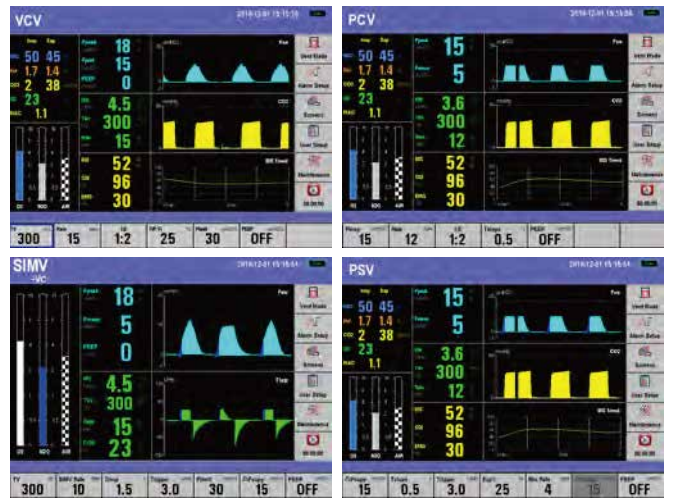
VCV 2016-12-01 15:15:18

50 45
1.7 1.4
2 38
23
MAC 1.1

18
15
0

4.5
300
15

52
96
30

Paw
CO2
BIS Trend

Vent Mode
Alarm Setup
Screen
User Setup
Maintenance
00:00:00

O2 N2O AIR

TV 300 | Rate 15 | I:E 1:2 | TIP:Ti 25 | Plimit 30 | PEEP OFF

PCV 2016-12-01 15:16:06

50 45
1.7 1.4
2 38
23
MAC 1.1

15
5

3.6
300
12

52
96
30

Paw
CO2
BIS Trend

Vent Mode
Alarm Setup
Screen
User Setup
Maintenance
00:00:00

O2 N2O AIR

Pinsp 15 | Rate 12 | I:E 1:2 | Trise 0.5 | PEEP OFF

SIMV -VC 2016-12-01 15:16:14

18
5
0

4.5
300
15
23

Paw
Flow

Vent Mode
Alarm Setup
Screen
User Setup
Maintenance
00:00:00

O2 N2O AIR

TV 300 | SIMV Rate 10 | Tinsp 1.5 | Trigger 3.0 | Plimit 30 | ΔPsupp 15 | PEEP OFF

PSV 2016-12-01 15:16:54

50 45
1.7 1.4
2 38
23
MAC 1.1

15
5

3.6
300
12

52
96
30

Paw
CO2
BIS Trend

Vent Mode
Alarm Setup
Screen
User Setup
Maintenance
00:00:00

ΔPsupp 15 | Trise 0.5 | Trigger 3.0 | Exp% 25 | Min Rate 4 | 15 | PEEP OFF